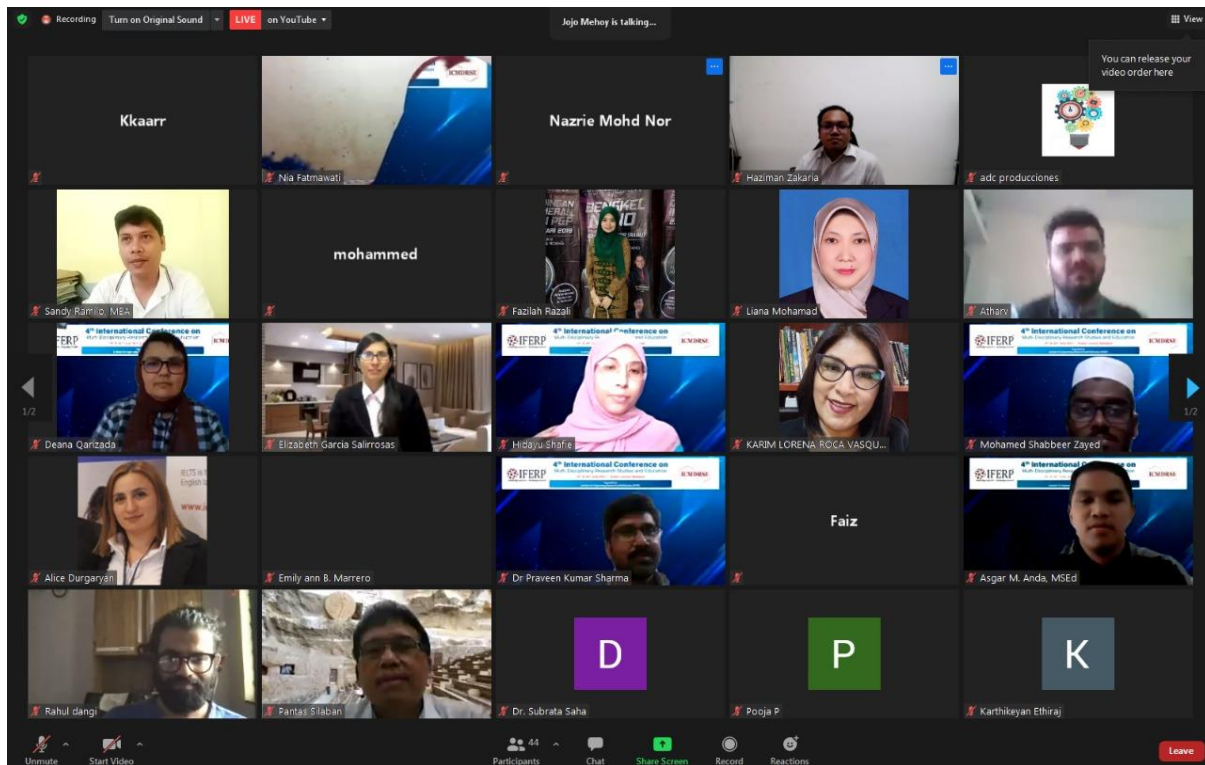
Recording Turn on Original Sound LIVE on YouTube

Jojo Mehoy is talking...

View

You can release your video order here

Kkaarr

ICMDRSE

Nia Fatmawati

Nazrie Mohd Nor

Haziman Zakaria

adc producciones

Sandy Ramilo, MEA

mohammed

Fazilah Razali

Liana Mohamad

Atharv

1/2

IFERP 4th International Conference on ICMDRSE

Deana Qarizada

Elizabeth Garcia Salirrosas

Hidayu Shafie

KARIM LORENA ROCA VASQU...

Mohamed Shabbeer Zayed

1/2

Alice Durgaryan

Emily ann B. Marrero

IFERP 4th International Conference on ICMDRSE

Dr Praveen Kumar Sharma

Faiz

IFERP 4th International Conference on

Asgar M. Anda, MSEd

Rahul dangi

Pantas Silaban

D

Dr. Subrata Saha

P

Pooja P

K

Karthikeyan Ethiraj

Unmute Start Video Participants 44 Chat Share Screen Record Reactions Leave